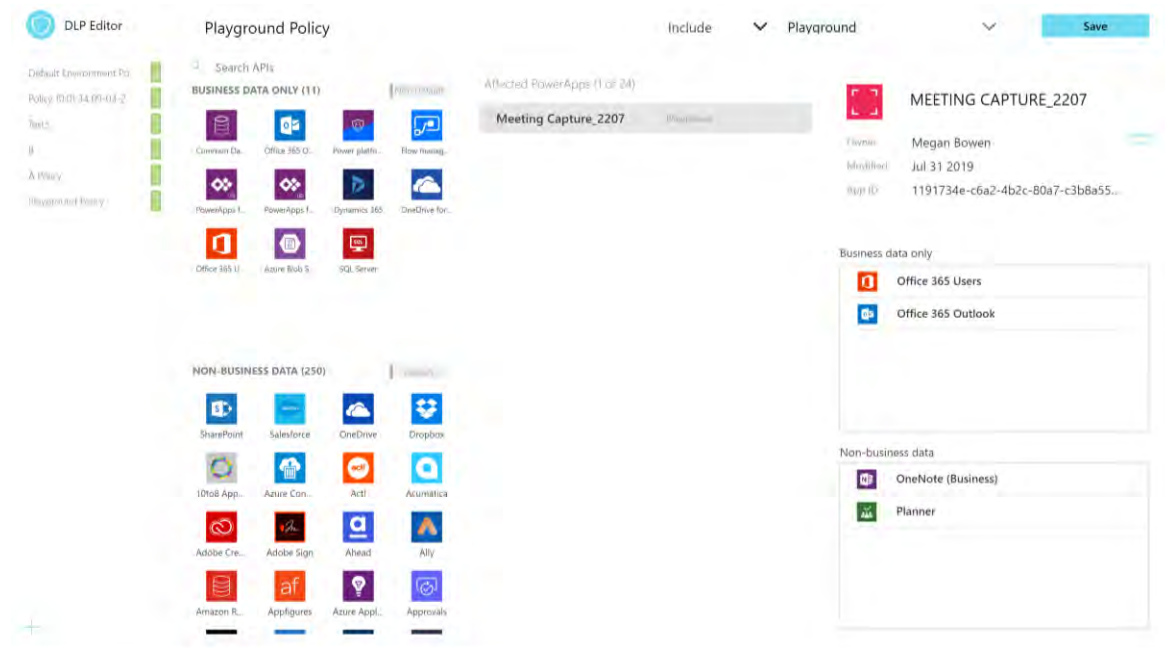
DLP Editor

Playground Policy

Include

Playground

Save

Default Environment Po

Policy 10.01.34.09-03-2

Tests

B

A Policy

Playground Policy

Search APIs

BUSINESS DATA ONLY (11)

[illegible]

Common Da...

Office 365 O...

Power platfo...

Flow manag...

PowerApps f...

PowerApps f...

Dynamics 365

OneDrive for...

Office 365 U...

Azure Blob S...

SQL Server

NON-BUSINESS DATA (250)

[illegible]

SharePoint

Salesforce

OneDrive

Dropbox

10to8 App...

Azure Con...

Act!

Acumatica

Adobe Cre...

Adobe Sign

Ahead

Ally

Amazon R...

Appfigures

Azure Appl...

Approvals

Affected PowerApps (1 of 24)

Meeting Capture_2207

Playground

MEETING CAPTURE_2207

Owner

Megan Bowen

Modified

Jul 31 2019

App ID

1191734e-c6a2-4b2c-80a7-c3b8a55...

Business data only

Office 365 Users

Office 365 Outlook

Non-business data

OneNote (Business)

Planner